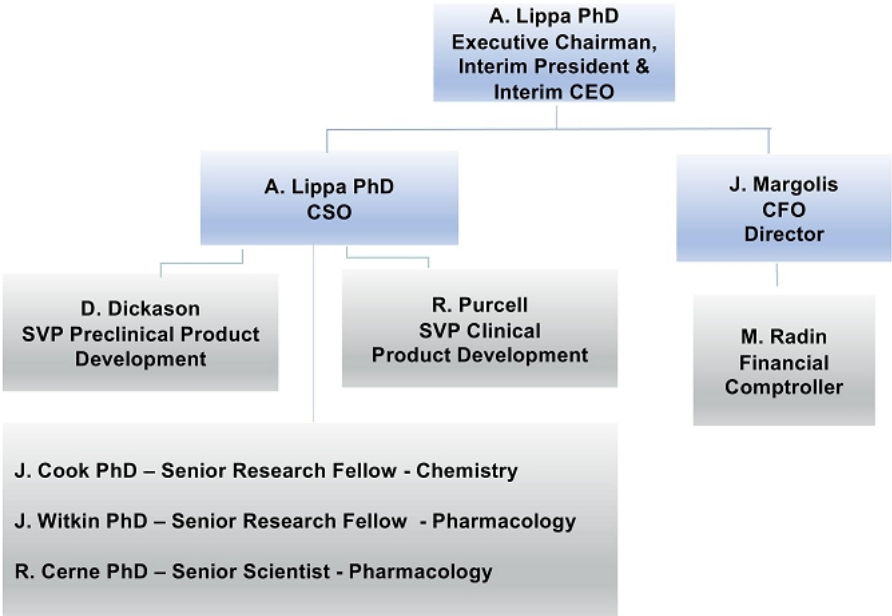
A. Lippa PhD
Executive Chairman,
Interim President &
Interim CEO

A. Lippa PhD
CSO

J. Margolis
CFO
Director

D. Dickason
SVP Preclinical Product Development

R. Purcell
SVP Clinical
Product Development

M. Radin
Financial
Comptroller

J. Cook PhD – Senior Research Fellow - Chemistry

J. Witkin PhD – Senior Research Fellow - Pharmacology

R. Cerne PhD – Senior Scientist - Pharmacology